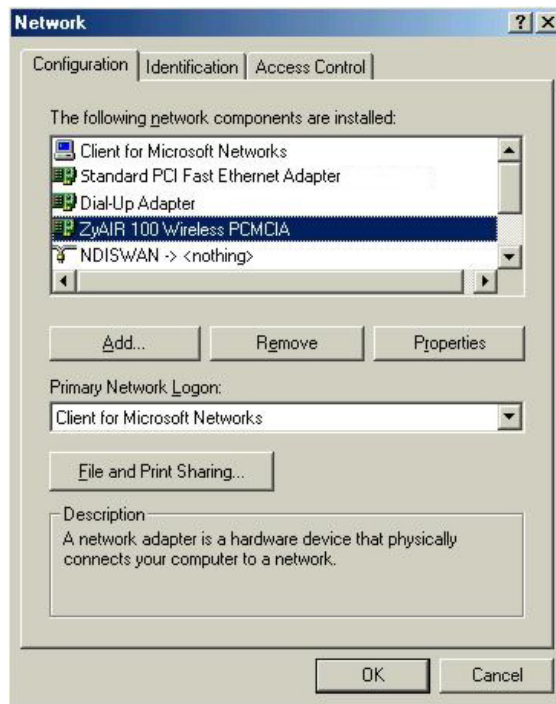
Network ? X

Configuration | Identification | Access Control

The following network components are installed:

Client for Microsoft Networks
Standard PCI Fast Ethernet Adapter
Dial-Up Adapter
ZyAIR 100 Wireless PCMCIA
NDISWAN -> <nothing>

Add... Remove Properties

Primary Network Logon:

Client for Microsoft Networks

File and Print Sharing...

Description
A network adapter is a hardware device that physically connects your computer to a network.

OK Cancel